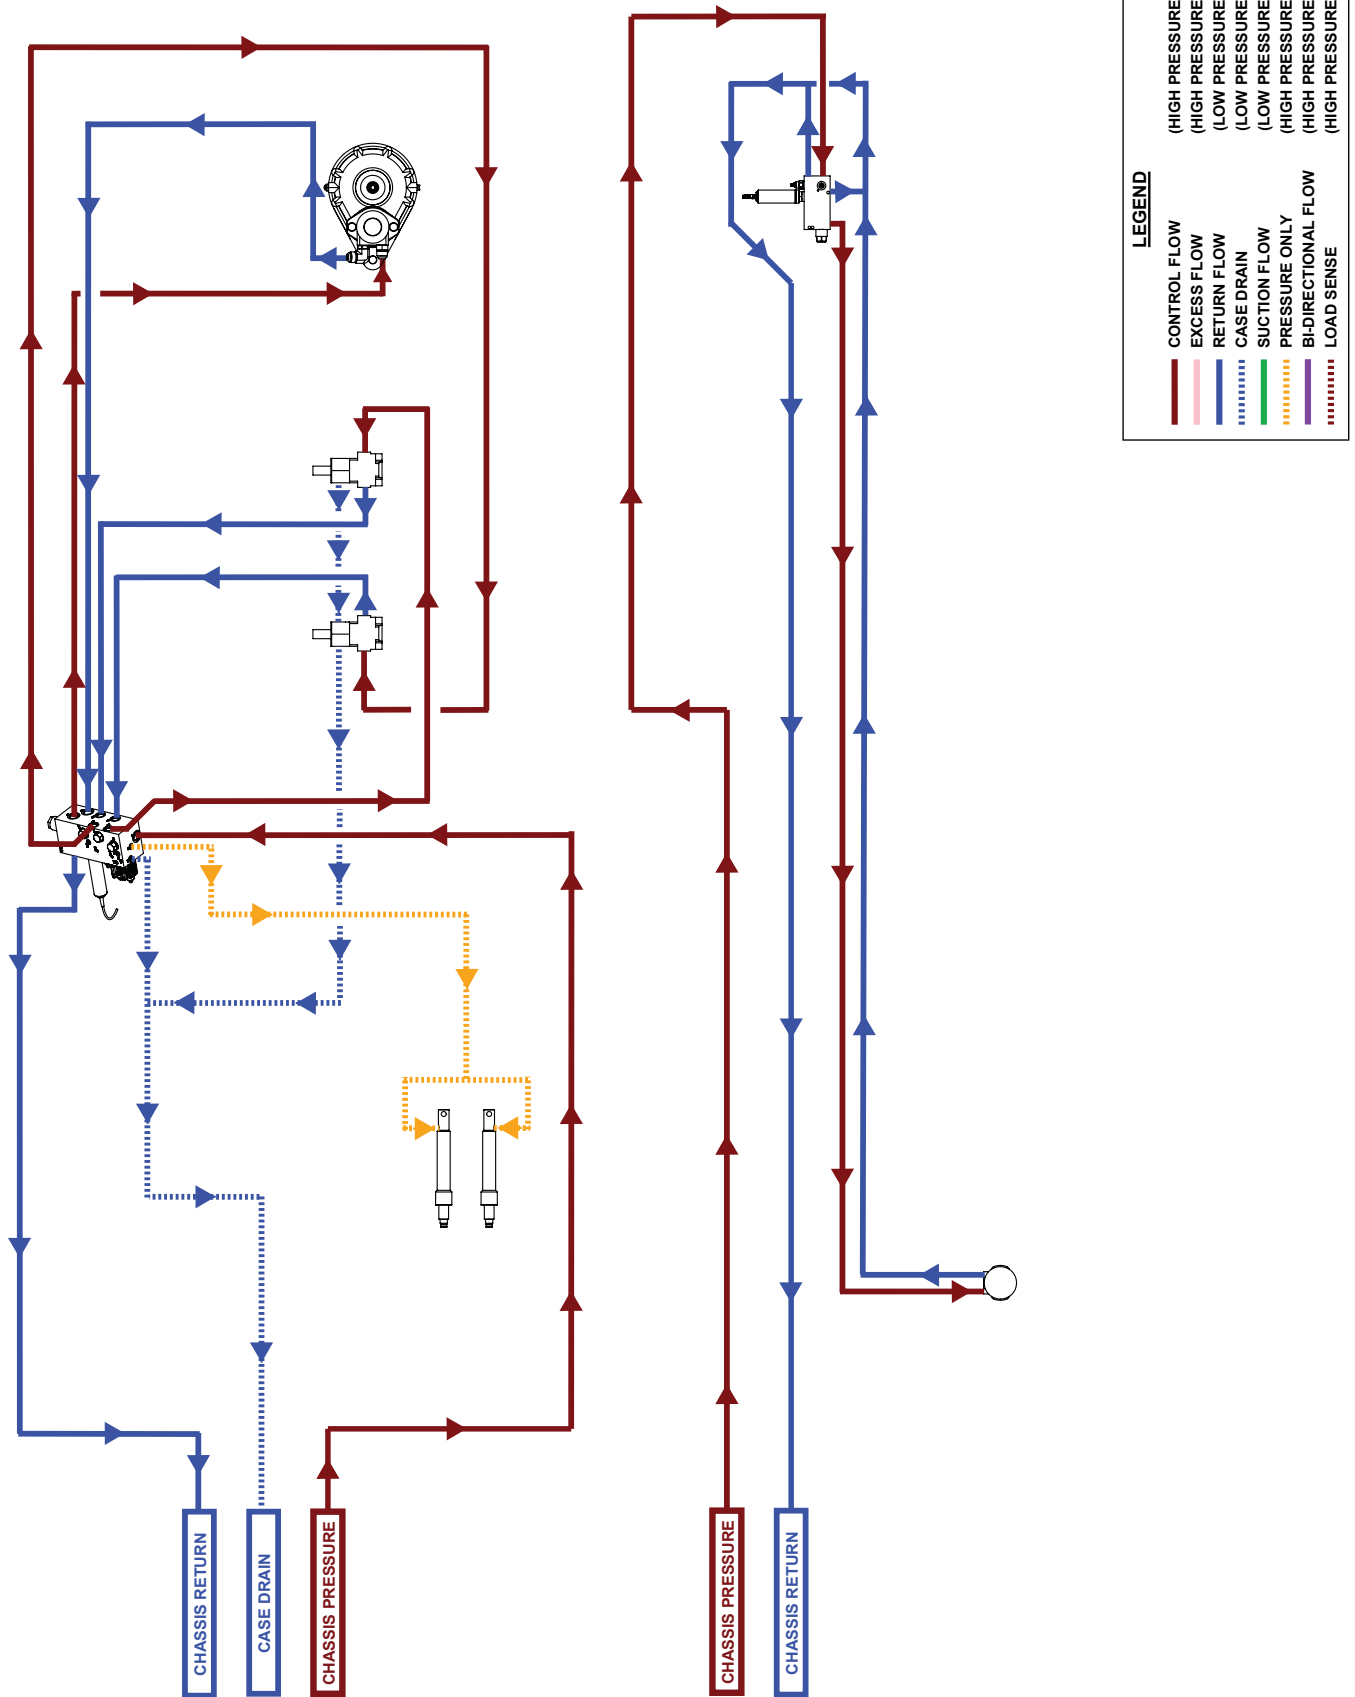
LEGEND

CONTROL FLOW (HIGH PRESSURE
EXCESS FLOW (HIGH PRESSURE
RETURN FLOW (LOW PRESSURE
CASE DRAIN (LOW PRESSURE
SUCTION FLOW (LOW PRESSURE
PRESSURE ONLY (HIGH PRESSURE
BI-DIRECTIONAL FLOW (HIGH PRESSURE
LOAD SENSE (HIGH PRESSURE

CHASSIS RETURN

CASE DRAIN

CHASSIS PRESSURE

CHASSIS PRESSURE

CHASSIS RETURN